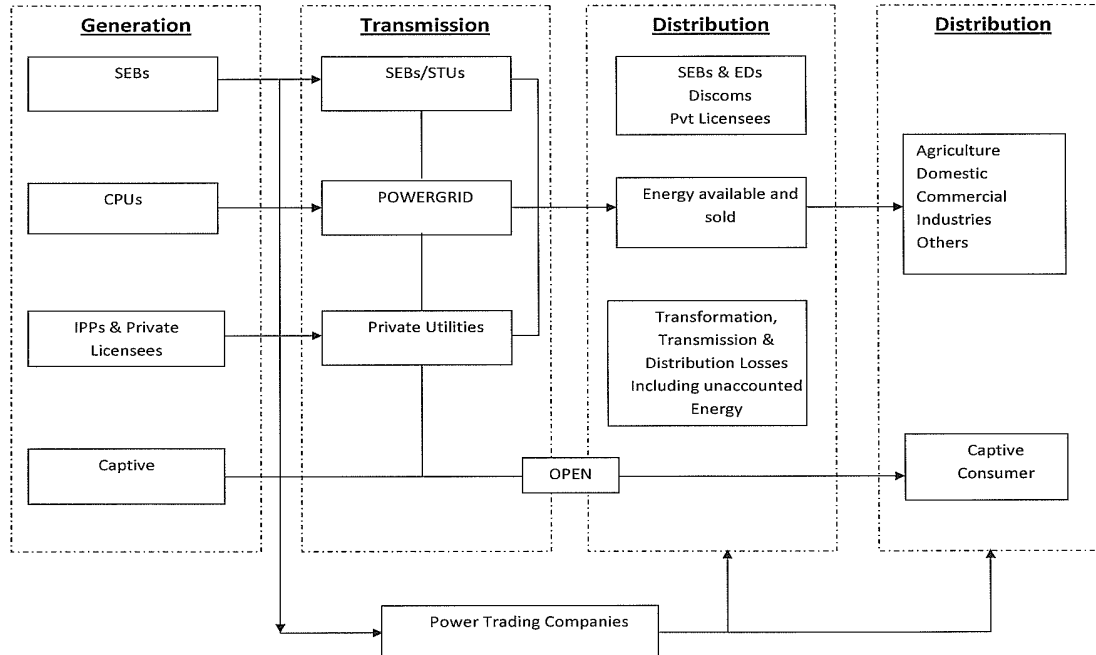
Generation

SEBs

CPUs

IPPs & Private Licensees

Captive

Transmission

SEBs/STUs

POWERGRID

Private Utilities

Distribution

SEBs & EDs
Discoms
Pvt Licensees

Energy available and sold

Transformation, Transmission & Distribution Losses Including unaccounted Energy

Distribution

Agriculture
Domestic
Commercial
Industries
Others

OPEN

Captive Consumer

Power Trading Companies